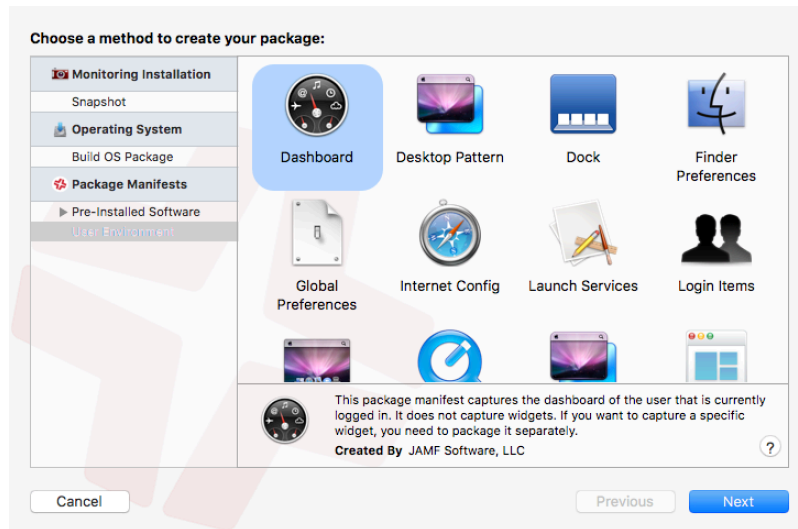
Choose a method to create your package:

Monitoring Installation
Snapshot
Operating System
Build OS Package
Package Manifests
Pre-Installed Software
User Environment

Dashboard
Desktop Pattern
Dock
Finder Preferences
Global Preferences
Internet Config
Launch Services
Login Items

This package manifest captures the dashboard of the user that is currently logged in. It does not capture widgets. If you want to capture a specific widget, you need to package it separately.
Created By JAMF Software, LLC

?

Cancel
Previous
Next